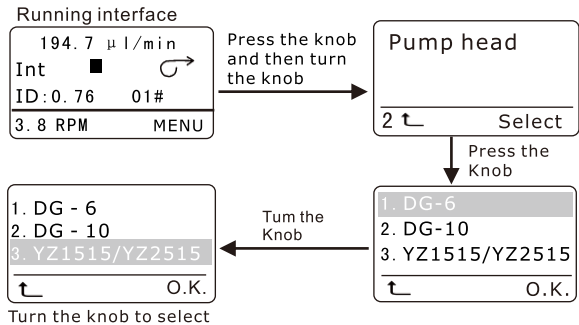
Running interface

194.7 μl/min
Int
ID:0.76 01#
3.8 RPM MENU

Press the knob and then turn the knob

Pump head
2 ↵ Select

Press the Knob

1. DG-6
2. DG-10
3. YZ1515/YZ2515
↵ O.K.

Tum the Knob

1. DG - 6
2. DG - 10
3. YZ1515/YZ2515
↵ O.K.

Turn the knob to select